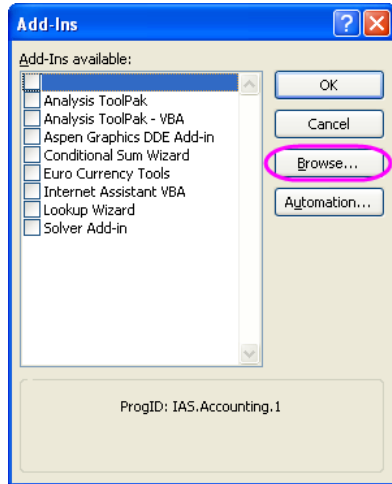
Add-Ins

Add-Ins available:

Analysis ToolPak
Analysis ToolPak - VBA
Aspen Graphics DDE Add-in
Conditional Sum Wizard
Euro Currency Tools
Internet Assistant VBA
Lookup Wizard
Solver Add-in

OK
Cancel
Browse...
Automation...

ProgID: IAS.Accounting.1